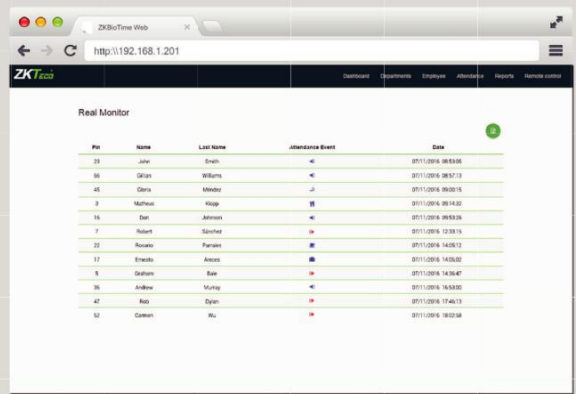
ZKBioTime Web

http:\\192.168.1.201

ZKTeco

Dashboard Departments Employee Attendance Reports Remote control

Real Monitor

| Pin | Name | Last Name | Attendance Event | Date |
|---|---|---|---|---|
| 23 | John | Smith | | 07/11/2016 08:53:06 |
| 56 | Gillian | Williams | | 07/11/2016 08:57:13 |
| 45 | Gloria | Méndez | | 07/11/2016 09:00:15 |
| 3 | Matheus | Klopp | | 07/11/2016 09:14:33 |
| 16 | Dan | Johnson | | 07/11/2016 09:53:26 |
| 7 | Robert | Sánchez | | 07/11/2016 12:33:15 |
| 22 | Rosario | Parrales | | 07/11/2016 14:05:13 |
| 17 | Ernesto | Anaces | | 07/11/2016 14:26:02 |
| 5 | Graham | Bale | | 07/11/2016 14:36:47 |
| 36 | Andrew | Murray | | 07/11/2016 16:58:00 |
| 47 | Rob | Dylan | | 07/11/2016 17:46:13 |
| 52 | Carmen | Wu | | 07/11/2016 18:02:58 |